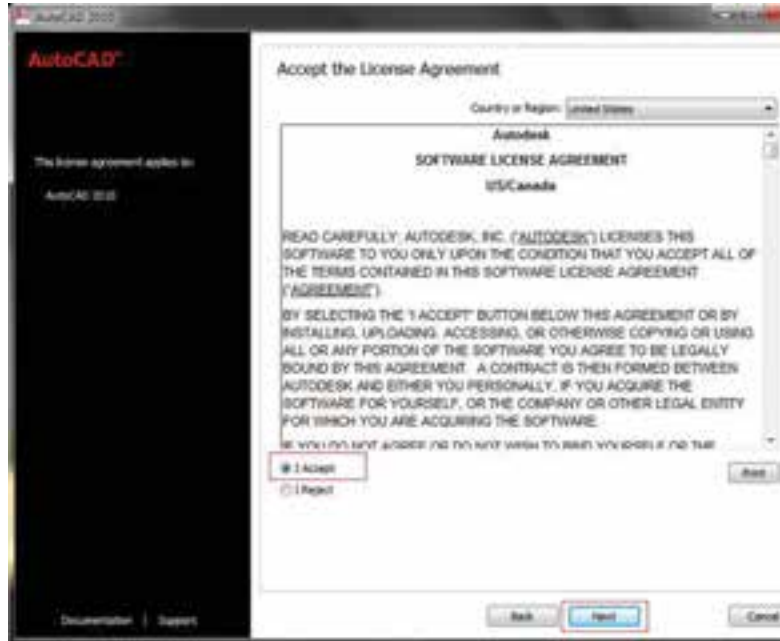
AutoCAD 2010

AutoCAD®

This license agreement applies to:

AutoCAD 2010

Accept the License Agreement

Country or Region: United States

Autodesk

SOFTWARE LICENSE AGREEMENT

US/Canada

READ CAREFULLY: AUTODESK, INC. ("AUTODESK") LICENSES THIS SOFTWARE TO YOU ONLY UPON THE CONDITION THAT YOU ACCEPT ALL OF THE TERMS CONTAINED IN THIS SOFTWARE LICENSE AGREEMENT ("AGREEMENT").

BY SELECTING THE "I ACCEPT" BUTTON BELOW THIS AGREEMENT OR BY INSTALLING, UPLOADING, ACCESSING, OR OTHERWISE COPYING OR USING ALL OR ANY PORTION OF THE SOFTWARE YOU AGREE TO BE LEGALLY BOUND BY THIS AGREEMENT. A CONTRACT IS THEN FORMED BETWEEN AUTODESK AND EITHER YOU PERSONALLY, IF YOU ACQUIRE THE SOFTWARE FOR YOURSELF, OR THE COMPANY OR OTHER LEGAL ENTITY FOR WHICH YOU ARE ACQUIRING THE SOFTWARE.

IF YOU DO NOT AGREE OR DO NOT WISH TO BIND YOURSELF OR THE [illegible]

I Accept

I Reject

Print

Documentation | Support

Back

Next

Cancel